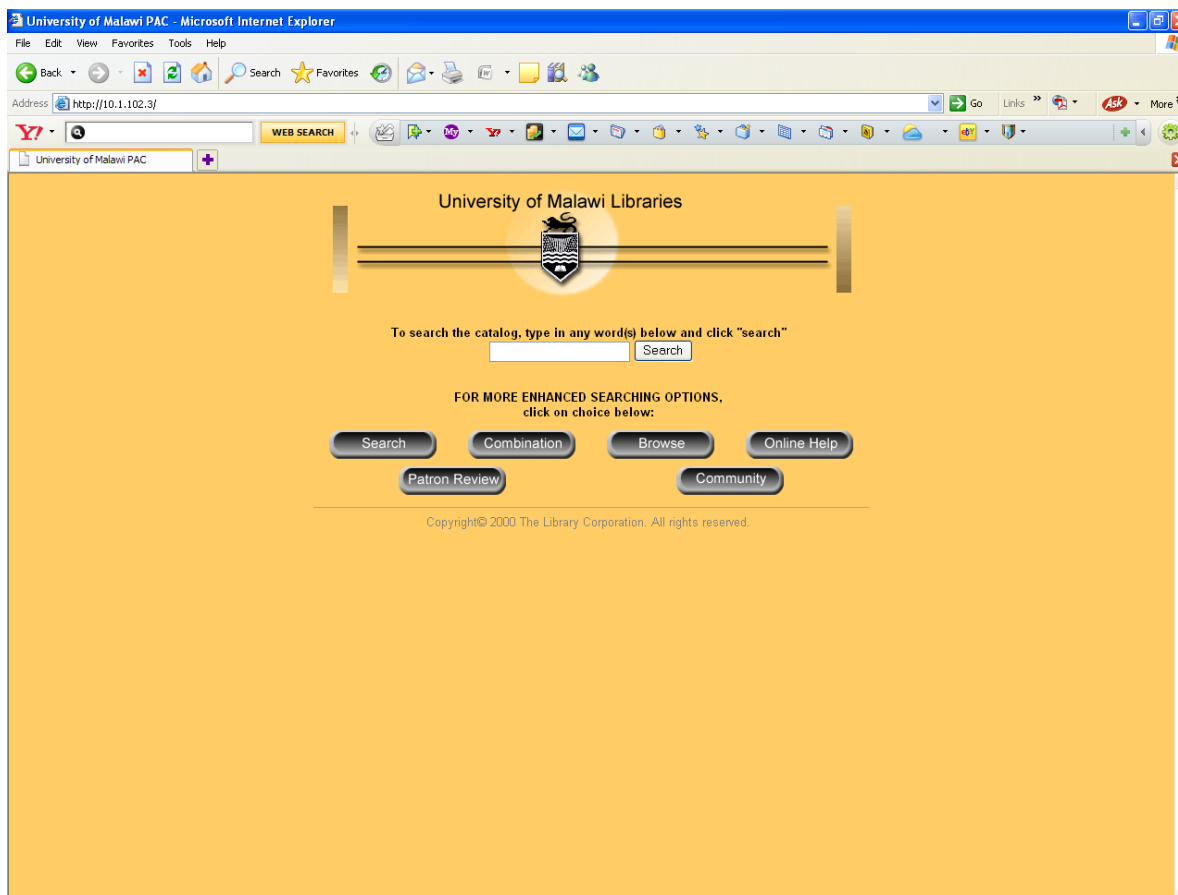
University of Malawi PAC - Microsoft Internet Explorer

File Edit View Favorites Tools Help

Back Search Favorites

Address http://10.1.102.3/ Go Links More

WEB SEARCH

University of Malawi PAC

University of Malawi Libraries

To search the catalog, type in any word(s) below and click "search"

Search

FOR MORE ENHANCED SEARCHING OPTIONS,
click on choice below:

Search Combination Browse Online Help

Patron Review Community

Copyright© 2000 The Library Corporation. All rights reserved.